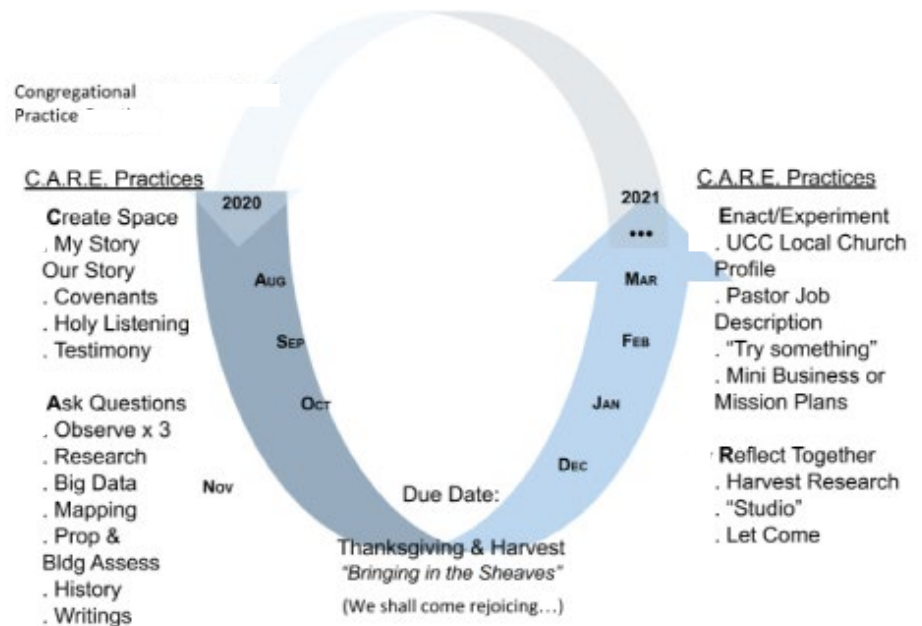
Congregational
Practice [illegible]

C.A.R.E. Practices

Create Space
. My Story
Our Story
. Covenants
. Holy Listening
. Testimony

Ask Questions
. Observe x 3
. Research
. Big Data
. Mapping
. Prop &
Bldg Assess
. History
. Writings

2020

Aug

Sep

Oct

Nov

Due Date:

Thanksgiving & Harvest
*"Bringing in the Sheaves"*
(We shall come rejoicing…)

Dec

Jan

Feb

Mar

•••

2021

C.A.R.E. Practices

Enact/Experiment
. UCC Local Church Profile
. Pastor Job Description
. "Try something"
. Mini Business or Mission Plans

Reflect Together
. Harvest Research
. "Studio"
. Let Come